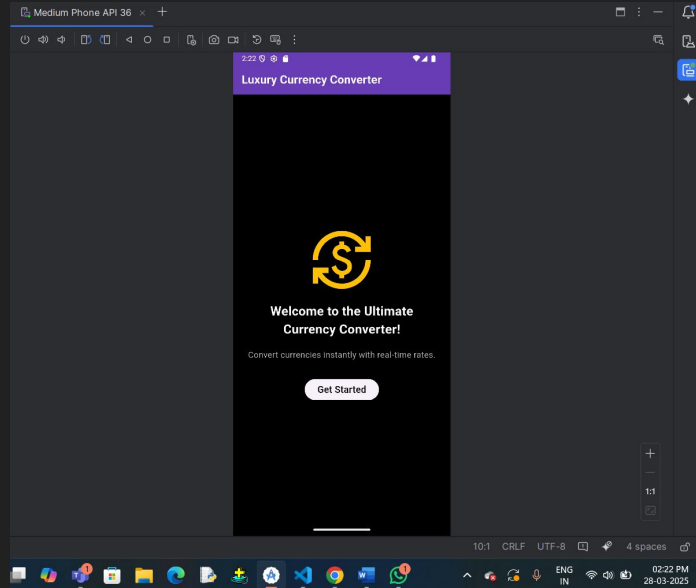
Medium Phone API 36 ×

2:22

Luxury Currency Converter

Welcome to the Ultimate Currency Converter!

Convert currencies instantly with real-time rates.

Get Started

1:1

10:1 CRLF UTF-8 4 spaces

1

1

ENG IN

02:22 PM 28-03-2025